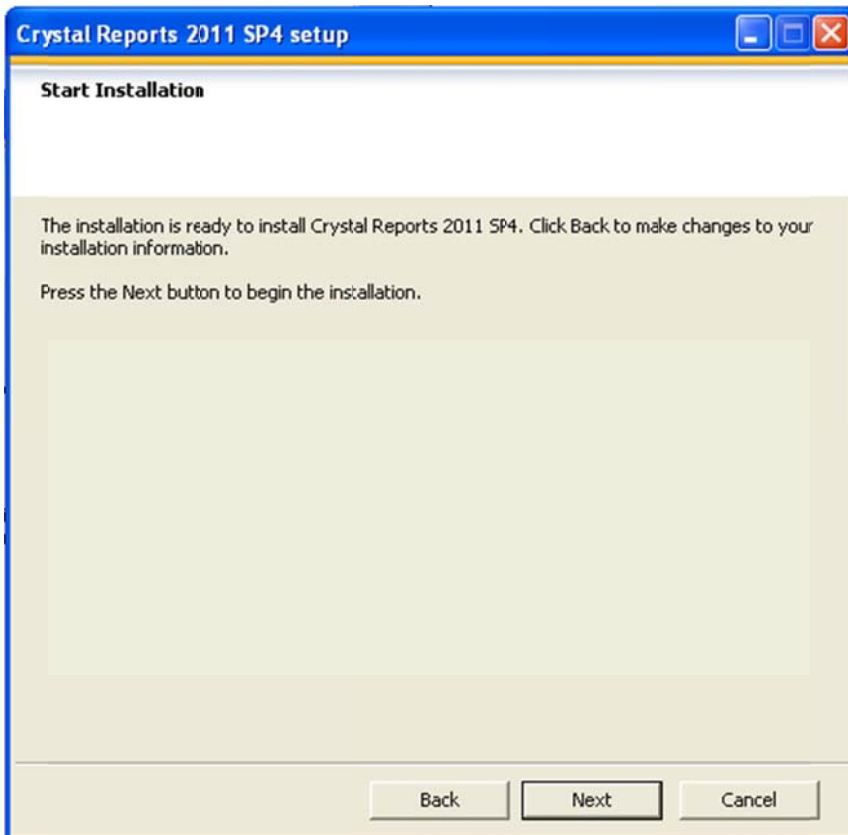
Crystal Reports 2011 SP4 setup

Start Installation

The installation is ready to install Crystal Reports 2011 SP4. Click Back to make changes to your installation information.

Press the Next button to begin the installation.

Back
Next
Cancel